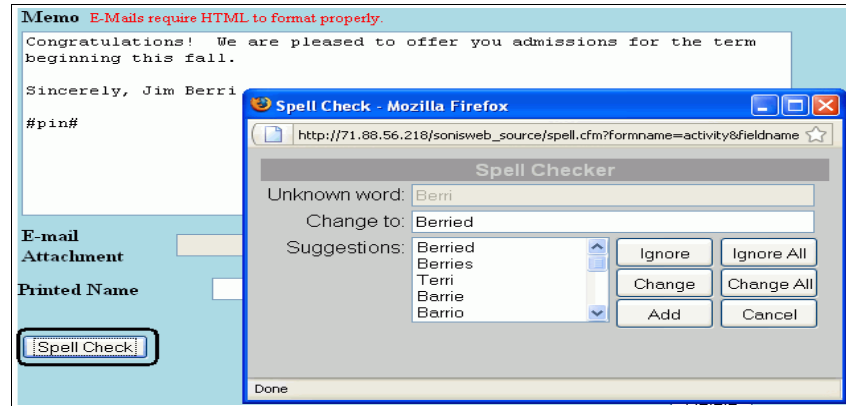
Memo E-Mails require HTML to format properly.

Congratulations! We are pleased to offer you admissions for the term beginning this fall.

Sincerely, Jim Berri

#pin#

E-mail Attachment

Printed Name

Spell Check

Spell Check - Mozilla Firefox

http://71.88.56.218/sonisweb_source/spell.cfm?formname=activity&fieldname

Spell Checker

Unknown word: Berri

Change to: Berried

Suggestions: Berried
Berries
Terri
Barrie
Barrio

Ignore
Ignore All
Change
Change All
Add
Cancel

Done